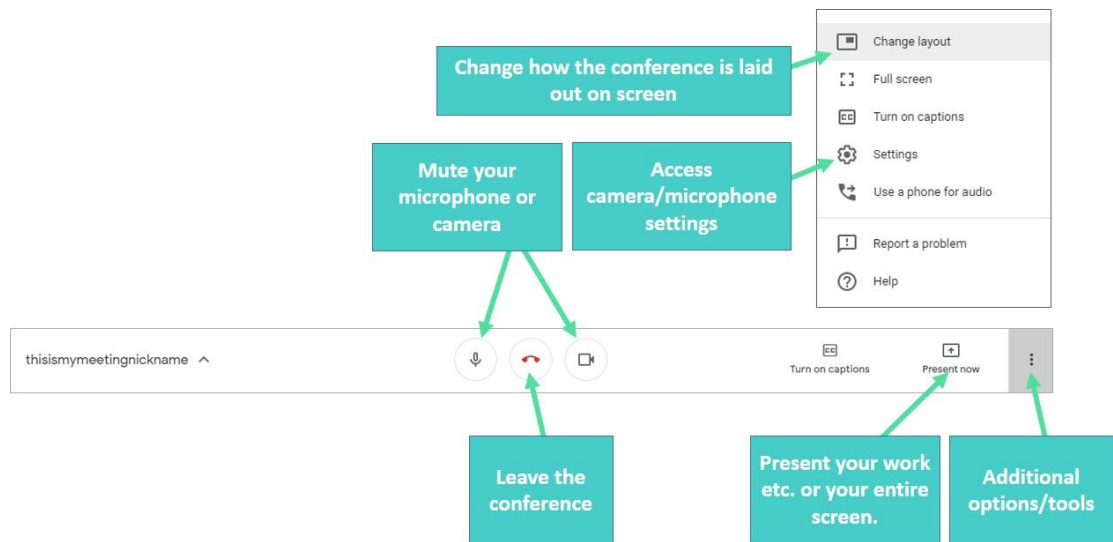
Change layout
Full screen
Turn on captions
Settings
Use a phone for audio
Report a problem
Help

Change how the conference is laid out on screen

Mute your microphone or camera

Access camera/microphone settings

thisismymeetingnickname

Turn on captions

Present now

Leave the conference

Present your work etc. or your entire screen.

Additional options/tools